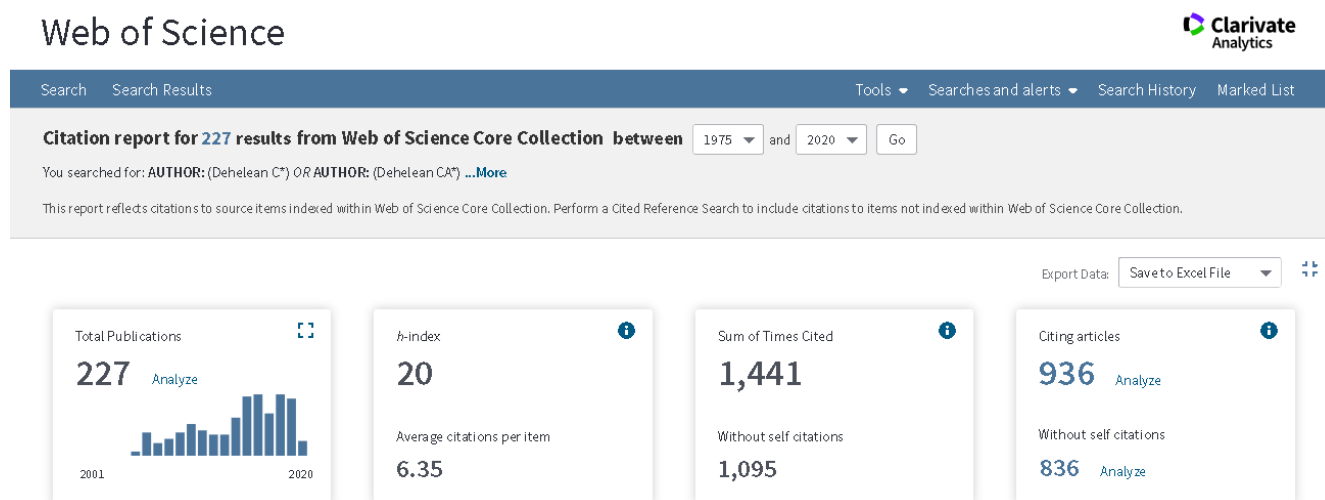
Web of Science

Clarivate Analytics

Search Search Results

Tools Searches and alerts Search History Marked List

Citation report for 227 results from Web of Science Core Collection between 1975 and 2020 Go

You searched for: AUTHOR: (Dehelean C*) OR AUTHOR: (Dehelean CA*) ...More

This report reflects citations to source items indexed within Web of Science Core Collection. Perform a Cited Reference Search to include citations to items not indexed within Web of Science Core Collection.

Export Data: Save to Excel File

Total Publications
227 Analyze
2001 2020

h-index
20
Average citations per item
6.35

Sum of Times Cited
1,441
Without self citations
1,095

Citing articles
936 Analyze
Without self citations
836 Analyze